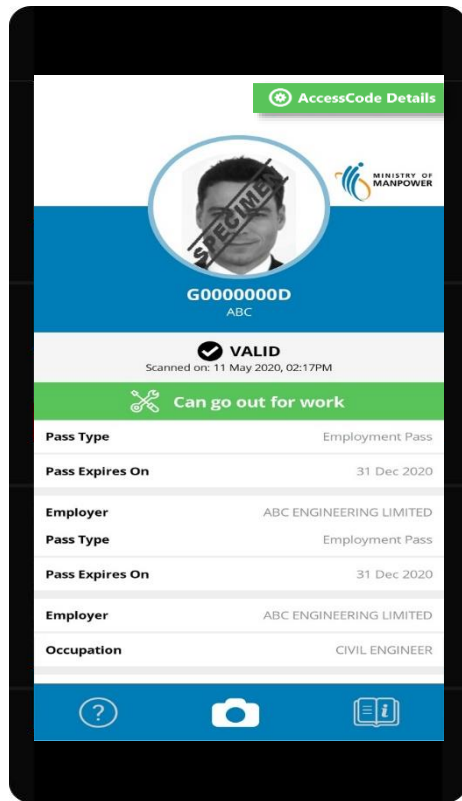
AccessCode Details

MINISTRY OF MANPOWER

SPECIMEN

G0000000D
ABC

VALID
Scanned on: 11 May 2020, 02:17PM

Can go out for work

| | |
|---|---|
| Pass Type | Employment Pass |
| Pass Expires On | 31 Dec 2020 |
| Employer | ABC ENGINEERING LIMITED |
| Pass Type | Employment Pass |
| Pass Expires On | 31 Dec 2020 |
| Employer | ABC ENGINEERING LIMITED |
| Occupation | CIVIL ENGINEER |

?